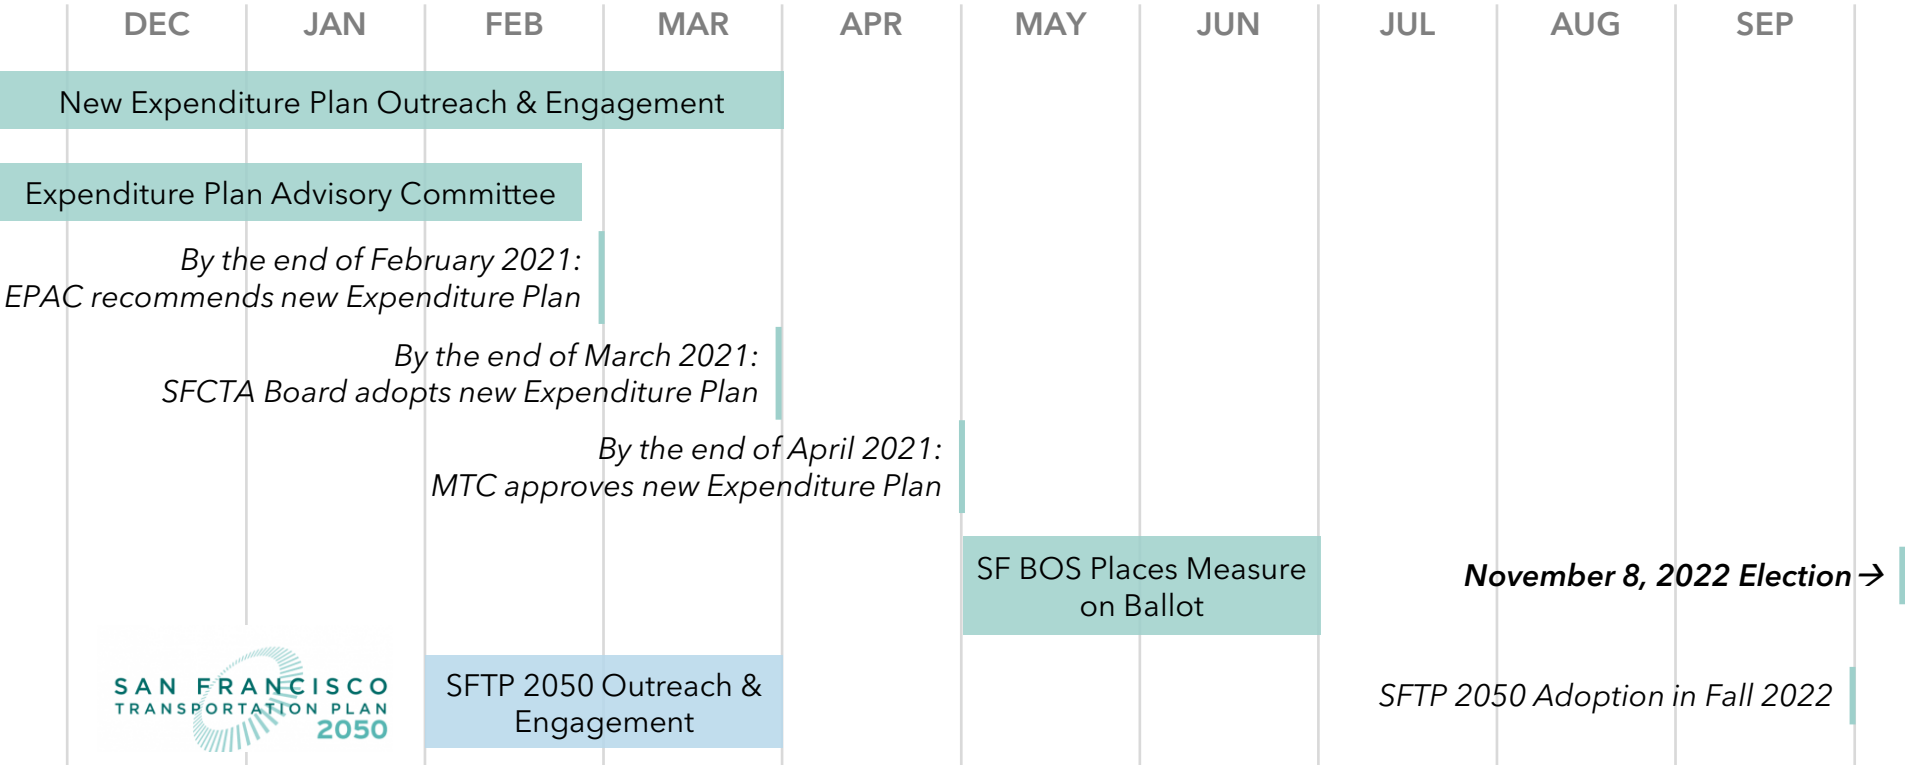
DEC JAN FEB MAR APR MAY JUN JUL AUG SEP

New Expenditure Plan Outreach & Engagement

Expenditure Plan Advisory Committee

By the end of February 2021:
EPAC recommends new Expenditure Plan

By the end of March 2021:
SFCTA Board adopts new Expenditure Plan

By the end of April 2021:
MTC approves new Expenditure Plan

SF BOS Places Measure on Ballot

November 8, 2022 Election →

SAN FRANCISCO
TRANSPORTATION PLAN
2050

SFTP 2050 Outreach & Engagement

SFTP 2050 Adoption in Fall 2022